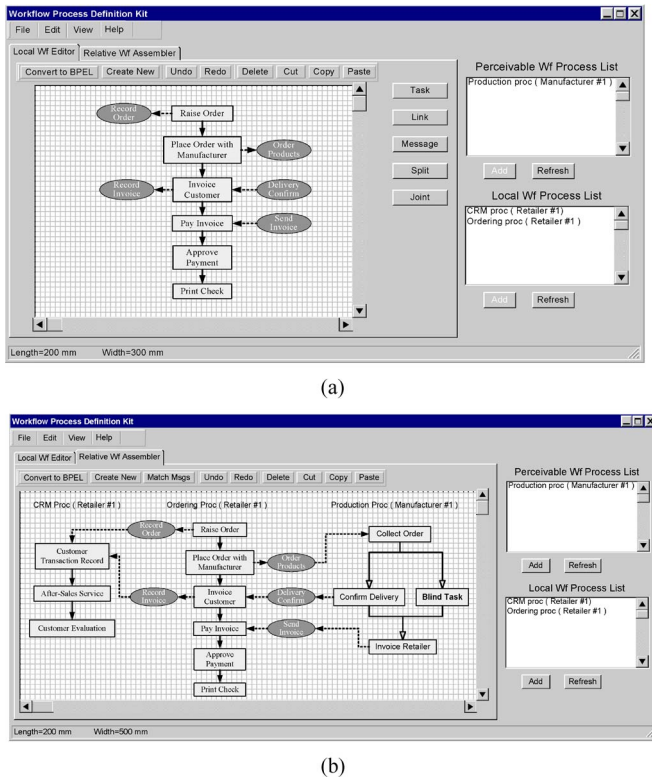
Workflow Process Definition Kit

File Edit View Help

Local Wf Editor | Relative Wf Assembler

Convert to BPEL | Create New | Undo | Redo | Delete | Cut | Copy | Paste

Record Order
Raise Order
Place Order with Manufacturer
Order Products
Record Invoice
Invoice Customer
Delivery Confirm
Pay Invoice
Send Invoice
Approve Payment
Print Check

Task
Link
Message
Split
Joint

Perceivable Wf Process List
Production proc ( Manufacturer #1 )
Add | Refresh

Local Wf Process List
CRM proc ( Retailer #1 )
Ordering proc ( Retailer #1 )
Add | Refresh

Length=200 mm Width=300 mm

(a)

Workflow Process Definition Kit

File Edit View Help

Local Wf Editor | Relative Wf Assembler

Convert to BPEL | Create New | Match Msgs | Undo | Redo | Delete | Cut | Copy | Paste

CRM Proc ( Retailer #1 )
Ordering Proc ( Retailer #1 )
Production Proc ( Manufacturer #1 )

Record Order
Raise Order
Collect Order
Customer Transaction Record
Place Order with Manufacturer
Order Products
After-Sales Service
Record Invoice
Invoice Customer
Delivery Confirm
Confirm Delivery
Blind Task
Customer Evaluation
Pay Invoice
Send Invoice
Invoice Retailer
Approve Payment
Print Check

Perceivable Wf Process List
Production proc ( Manufacturer #1 )
Add | Refresh

Local Wf Process List
CRM proc ( Retailer #1)
Ordering proc ( Retailer #1 )
Add | Refresh

Length=200 mm Width=500 mm

(b)